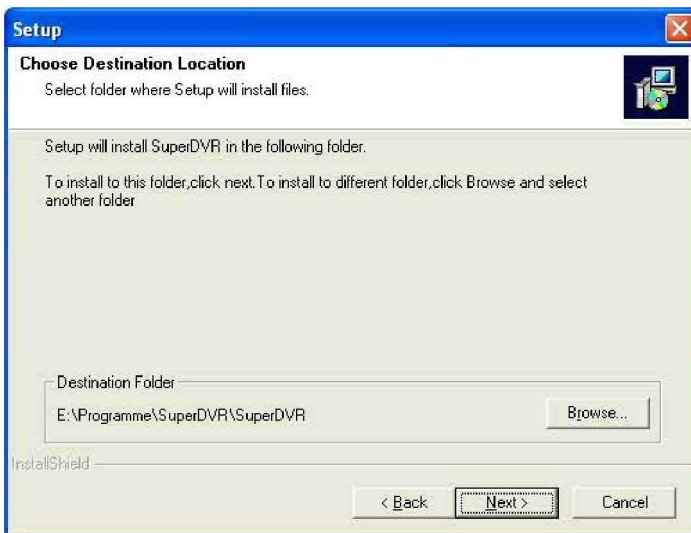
Setup

Choose Destination Location
Select folder where Setup will install files.

Setup will install SuperDVR in the following folder.

To install to this folder,click next.To install to different folder,click Browse and select another folder

Destination Folder
E:\Programme\SuperDVR\SuperDVR

Browse...

InstallShield

< Back

Next >

Cancel